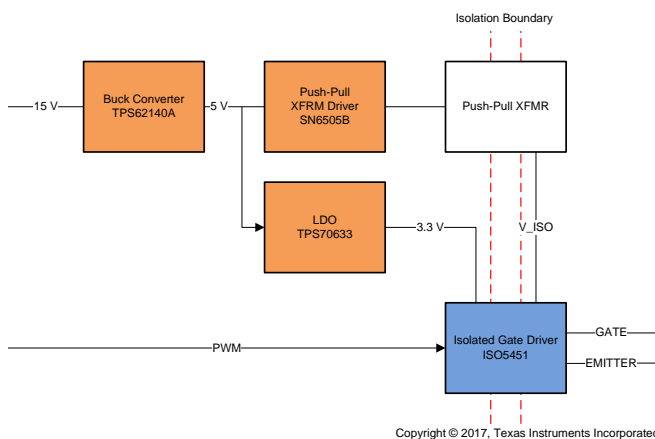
Isolation Boundary

15 V

Buck Converter
TPS62140A

5 V

Push-Pull
XFRM Driver
SN6505B

Push-Pull XFMR

LDO
TPS70633

3.3 V

V_ISO

PWM

Isolated Gate Driver
ISO5451

GATE

EMITTER

Copyright © 2017, Texas Instruments Incorporated